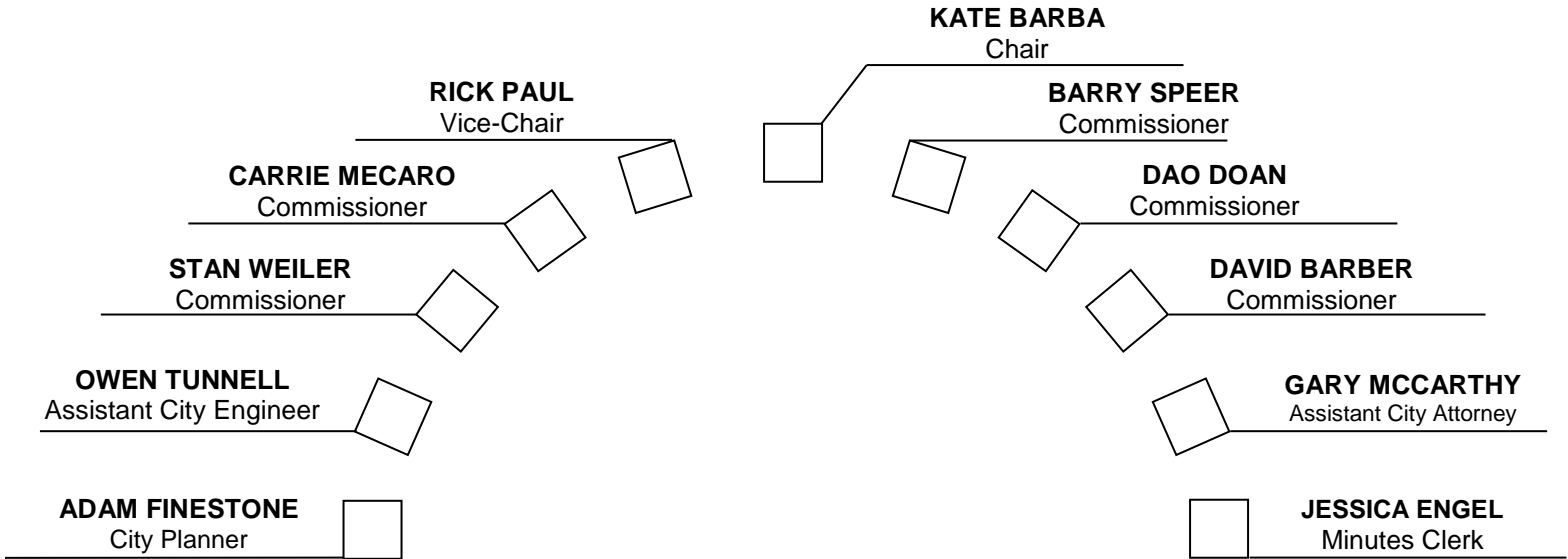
KATE BARBA
Chair

RICK PAUL
Vice-Chair

BARRY SPEER
Commissioner

CARRIE MECARO
Commissioner

DAO DOAN
Commissioner

STAN WEILER
Commissioner

DAVID BARBER
Commissioner

OWEN TUNNELL
Assistant City Engineer

GARY MCCARTHY
Assistant City Attorney

ADAM FINESTONE
City Planner

JESSICA ENGEL
Minutes Clerk